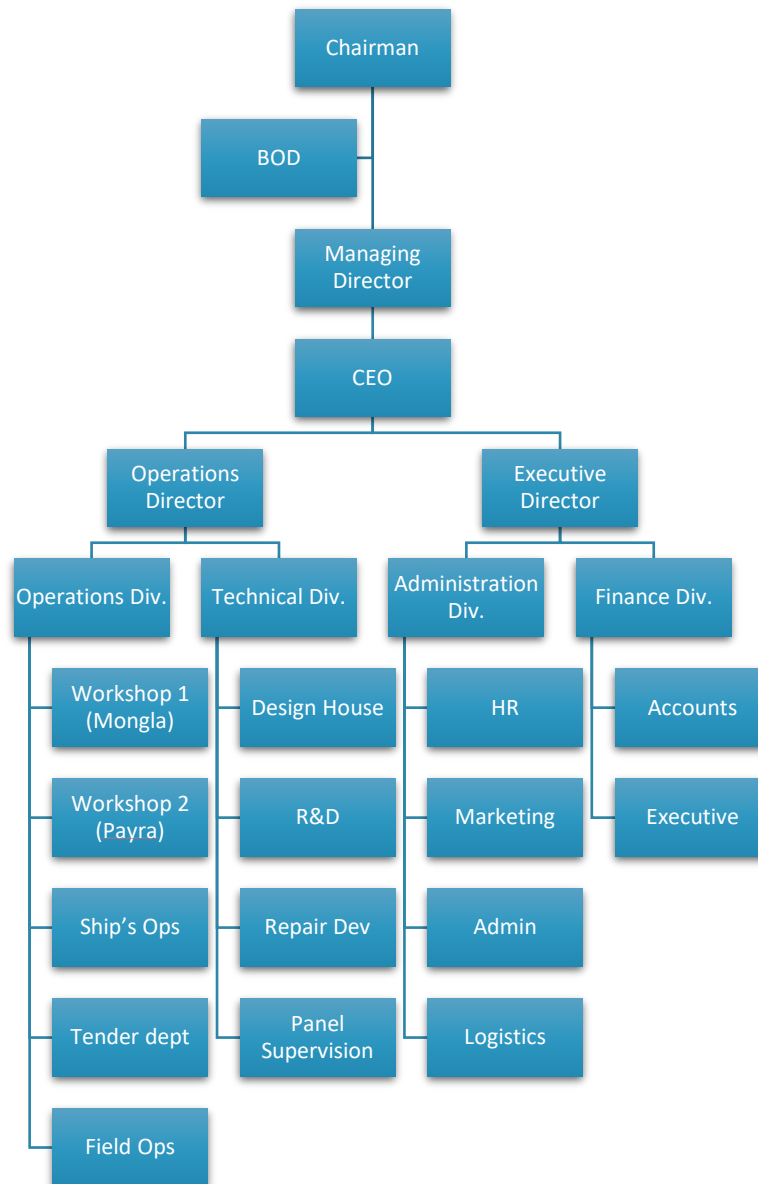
Chairman

BOD

Managing Director

CEO

Operations Director

Executive Director

Operations Div.

Technical Div.

Administration Div.

Finance Div.

Workshop 1 (Mongla)

Workshop 2 (Payra)

Ship’s Ops

Tender dept

Field Ops

Design House

R&D

Repair Dev

Panel Supervision

HR

Marketing

Admin

Logistics

Accounts

Executive